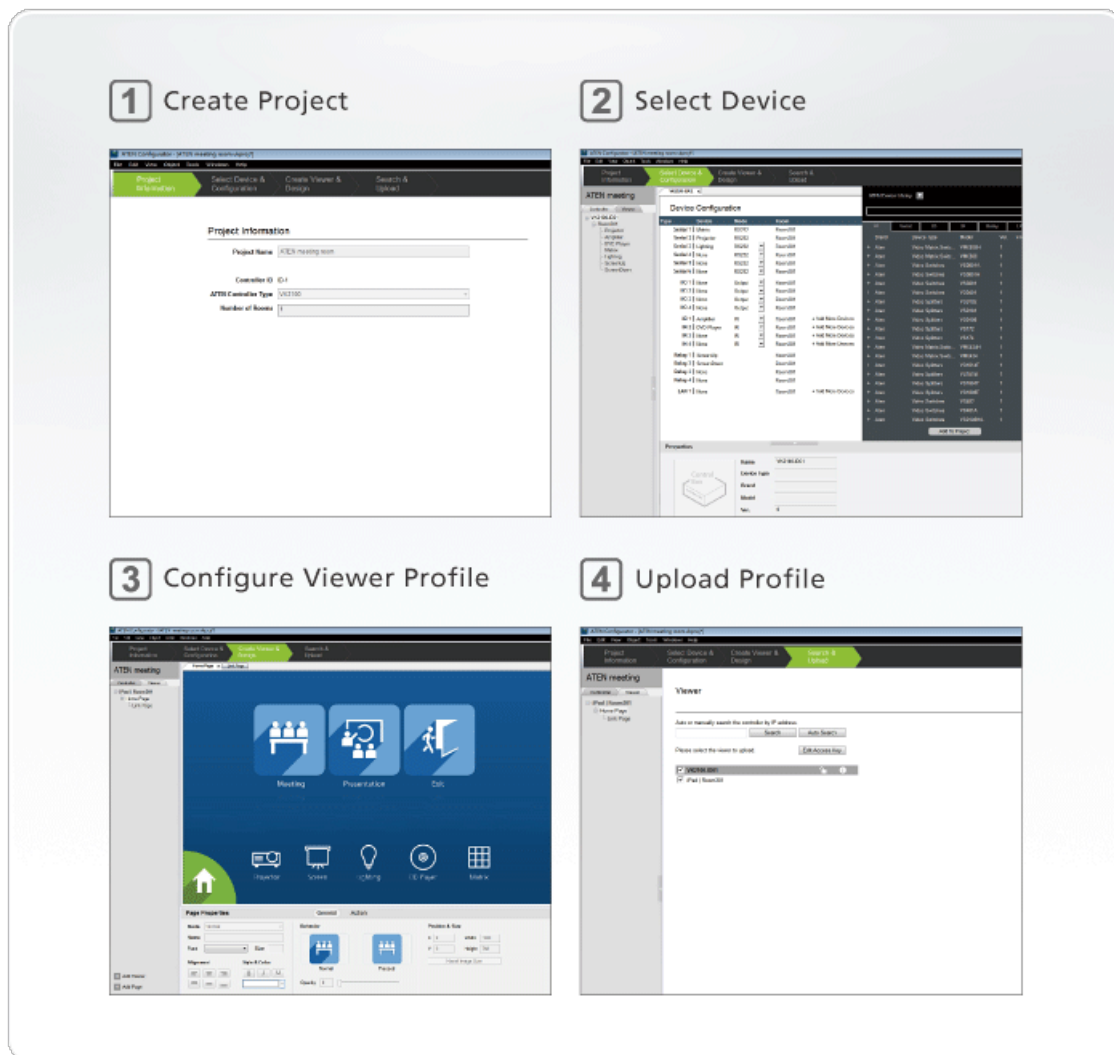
1 Create Project

Project Information | Select Device & Configuration | Create Viewer & Design | Search & Upload

Project Information

Project Name ATEN meeting room

Controller ID ID-1

ATEN Controller Type VK2100

Number of Rooms 1

2 Select Device

Project Information | Select Device & Configuration | Create Viewer & Design | Search & Upload

ATEN meeting

Device Configuration

3 Configure Viewer Profile

ATEN meeting

Meeting

Presentation

Exit

Projector

Screen

Lighting

CD Player

Matrix

Page Properties

4 Upload Profile

Project Information | Select Device & Configuration | Create Viewer & Design | Search & Upload

ATEN meeting

Viewer

Search

Auto Search

Please select the viewer to upload

Edit Access Key